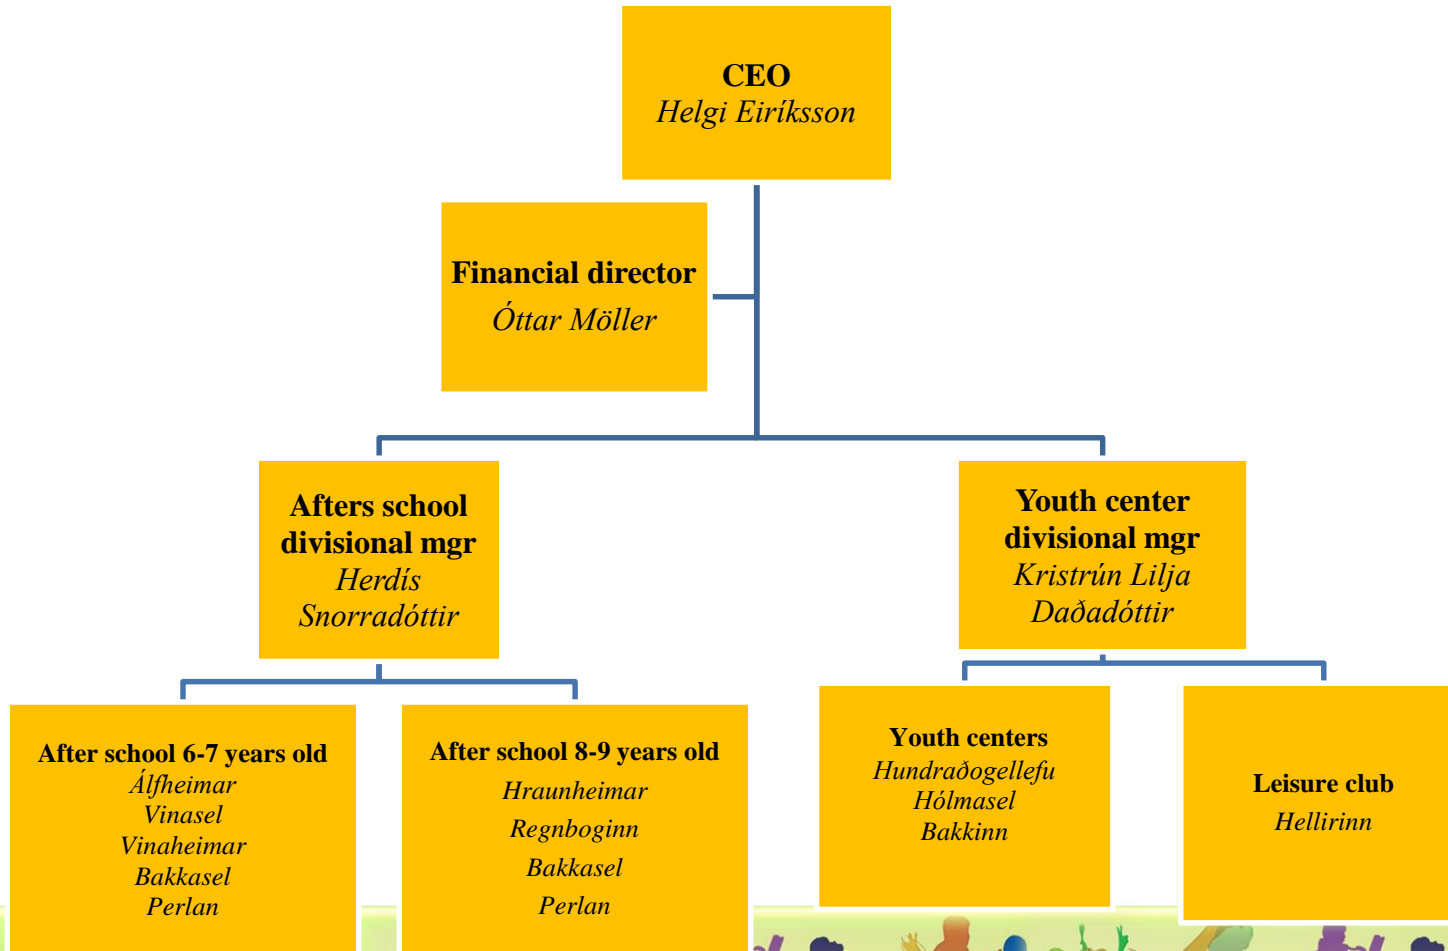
CEO
Helgi Eiríksson

Financial director
Óttar Möller

Afters school divisional mgr
Herdís Snorradóttir

Youth center divisional mgr
Kristrún Lilja Daðadóttir

After school 6-7 years old
Álfheimar
Vinasel
Vinaheimar
Bakkasel
Perlan

After school 8-9 years old
Hraunheimar
Regnboginn
Bakkasel
Perlan

Youth centers
Hundraðogellefu
Hólmasel
Bakkinn

Leisure club
Hellirinn